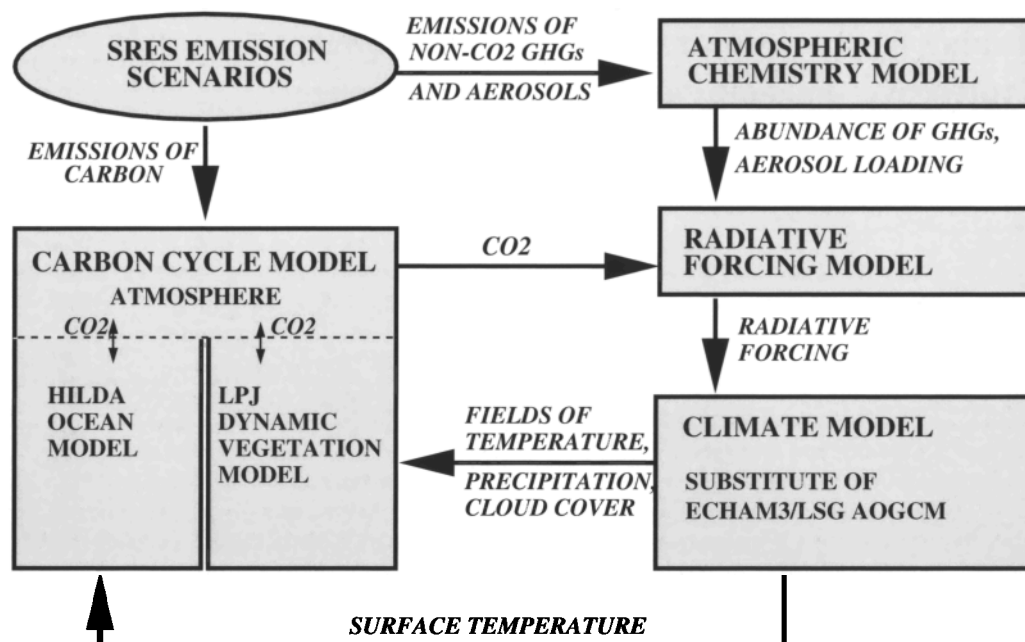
SRES EMISSION SCENARIOS

EMISSIONS OF NON-CO2 GHGs AND AEROSOLS

ATMOSPHERIC CHEMISTRY MODEL

ABUNDANCE OF GHGs, AEROSOL LOADING

EMISSIONS OF CARBON

CARBON CYCLE MODEL

ATMOSPHERE

CO2

CO2

HILDA OCEAN MODEL

LPJ DYNAMIC VEGETATION MODEL

CO2

RADIATIVE FORCING MODEL

RADIATIVE FORCING

FIELDS OF TEMPERATURE, PRECIPITATION, CLOUD COVER

CLIMATE MODEL

SUBSTITUTE OF ECHAM3/LSG AOGCM

SURFACE TEMPERATURE